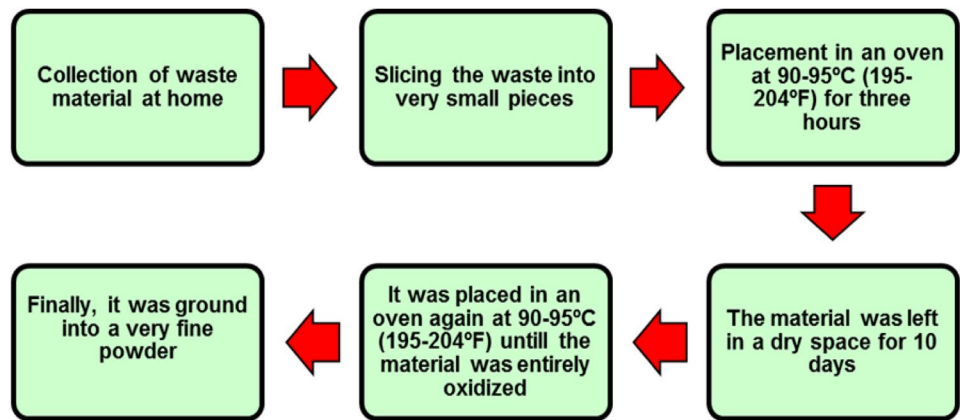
Collection of waste material at home

Slicing the waste into very small pieces

Placement in an oven at 90-95ºC (195-204ºF) for three hours

The material was left in a dry space for 10 days

It was placed in an oven again at 90-95ºC (195-204ºF) untill the material was entirely oxidized

Finally, it was ground into a very fine powder